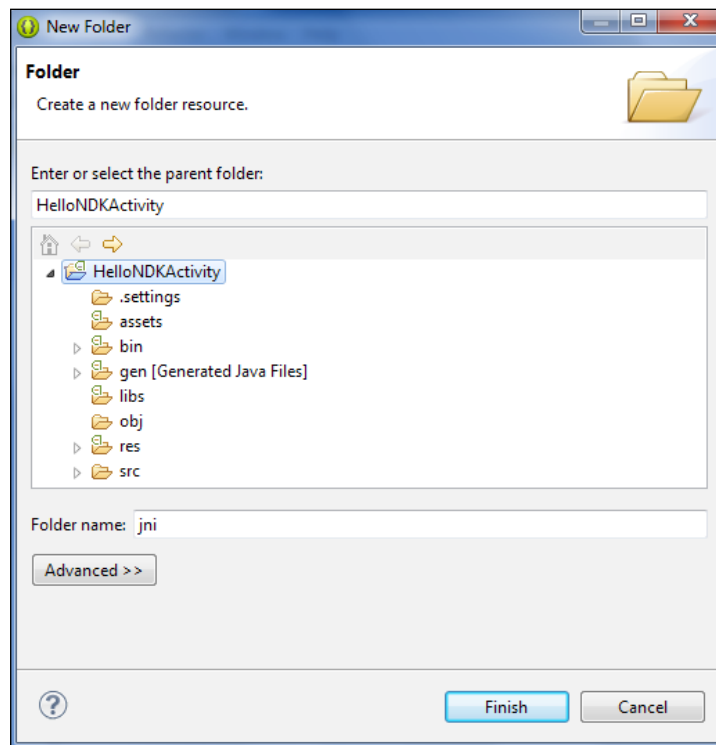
New Folder

Folder

Create a new folder resource.

Enter or select the parent folder:

HelloNDKActivity

HelloNDKActivity
.settings
assets
bin
gen [Generated Java Files]
libs
obj
res
src

Folder name: jni

Advanced >>

Finish

Cancel